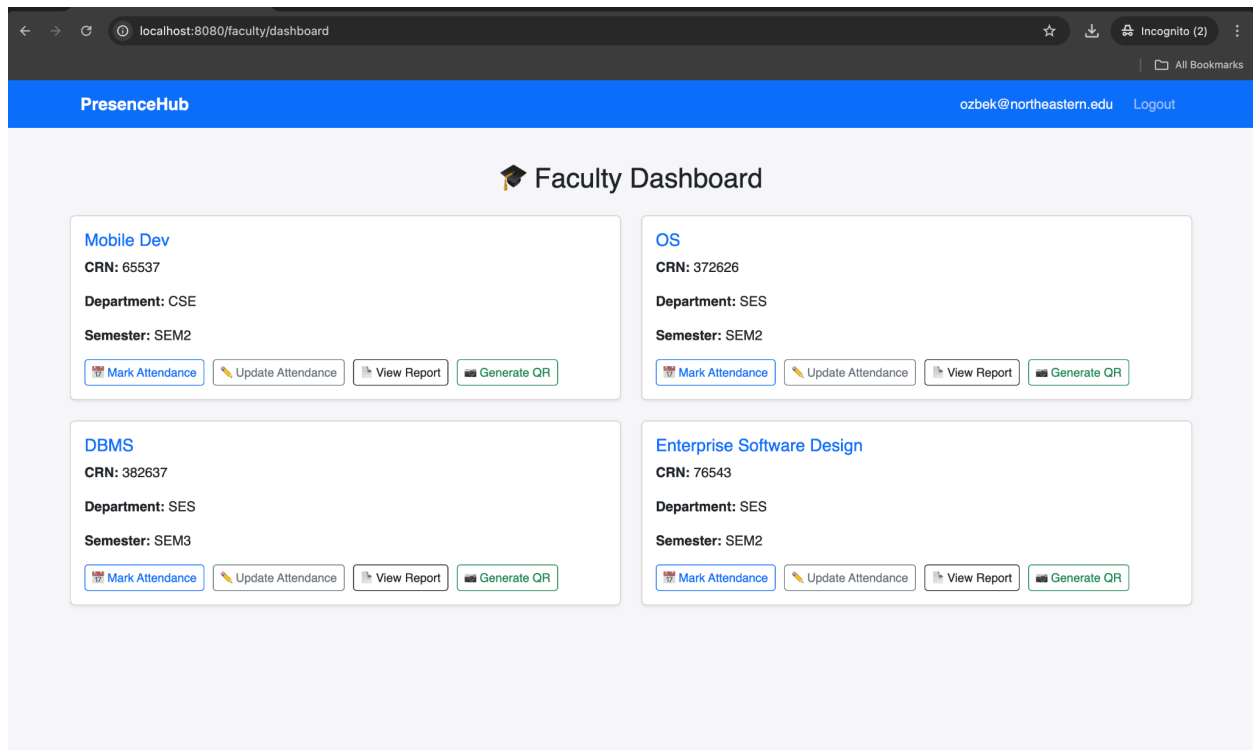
localhost:8080/faculty/dashboard

Incognito (2)

All Bookmarks

PresenceHub

ozbek@northeastern.edu Logout

Faculty Dashboard

Mobile Dev

**CRN:** 65537

**Department:** CSE

**Semester:** SEM2

Mark Attendance Update Attendance View Report Generate QR

OS

**CRN:** 372626

**Department:** SES

**Semester:** SEM2

Mark Attendance Update Attendance View Report Generate QR

DBMS

**CRN:** 382637

**Department:** SES

**Semester:** SEM3

Mark Attendance Update Attendance View Report Generate QR

Enterprise Software Design

**CRN:** 76543

**Department:** SES

**Semester:** SEM2

Mark Attendance Update Attendance View Report Generate QR